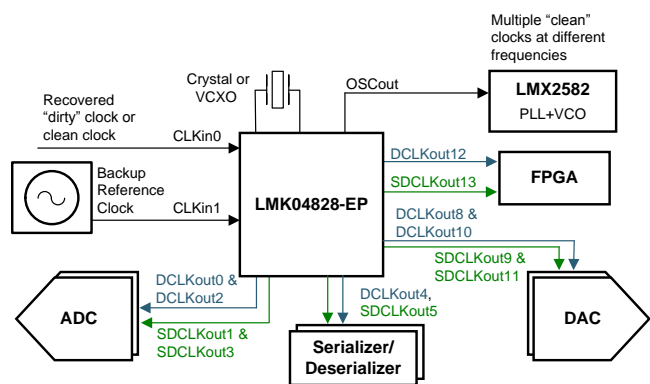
Multiple "clean" clocks at different frequencies

Crystal or VCXO

OSCout

LMX2582
PLL+VCO

Recovered "dirty" clock or clean clock

CLKin0

Backup Reference Clock

CLKin1

LMK04828-EP

DCLKout12

SDCLKout13

FPGA

DCLKout8 & DCLKout10

SDCLKout9 & SDCLKout11

DCLKout0 & DCLKout2

ADC

SDCLKout1 & SDCLKout3

DCLKout4, SDCLKout5

Serializer/ Deserializer

DAC